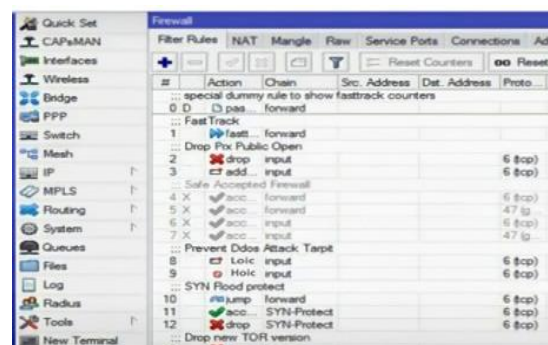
Quick Set
CAPsMAN
Interfaces
Wireless
Bridge
PPP
Switch
Mesh
IP
MPLS
Routing
System
Queues
Files
Log
Radius
Tools
New Terminal

Firewall

Filter Rules | NAT | Mangle | Raw | Service Ports | Connections | Ad

Reset Counters | oo Reset

| # | Action | Chain | Src. Address | Dst. Address | Proto... |
|---|---|---|---|---|---|
| ::: special dummy rule to show fasttrack counters | | | | | |
| 0 D | pas... | forward | | | |
| ::: FastTrack | | | | | |
| 1 | fastt... | forward | | | |
| ::: Drop Pix Public Open | | | | | |
| 2 | drop | input | | | 6 (tcp) |
| 3 | add... | input | | | 6 (tcp) |
| ::: Safe Accepted Firewall | | | | | |
| 4 X | acc... | forward | | | 6 (tcp) |
| 5 X | acc... | forward | | | 47 (g... |
| 6 X | acc... | input | | | 6 (tcp) |
| 7 X | acc... | input | | | 47 (g... |
| ::: Prevent Ddos Attack Tarpit | | | | | |
| 8 | Loic | input | | | 6 (tcp) |
| 9 | Hoic | input | | | 6 (tcp) |
| ::: SYN Flood protect | | | | | |
| 10 | jump | forward | | | 6 (tcp) |
| 11 | acc... | SYN-Protect | | | 6 (tcp) |
| 12 | drop | SYN-Protect | | | 6 (tcp) |
| ::: Drop new TOR version | | | | | |